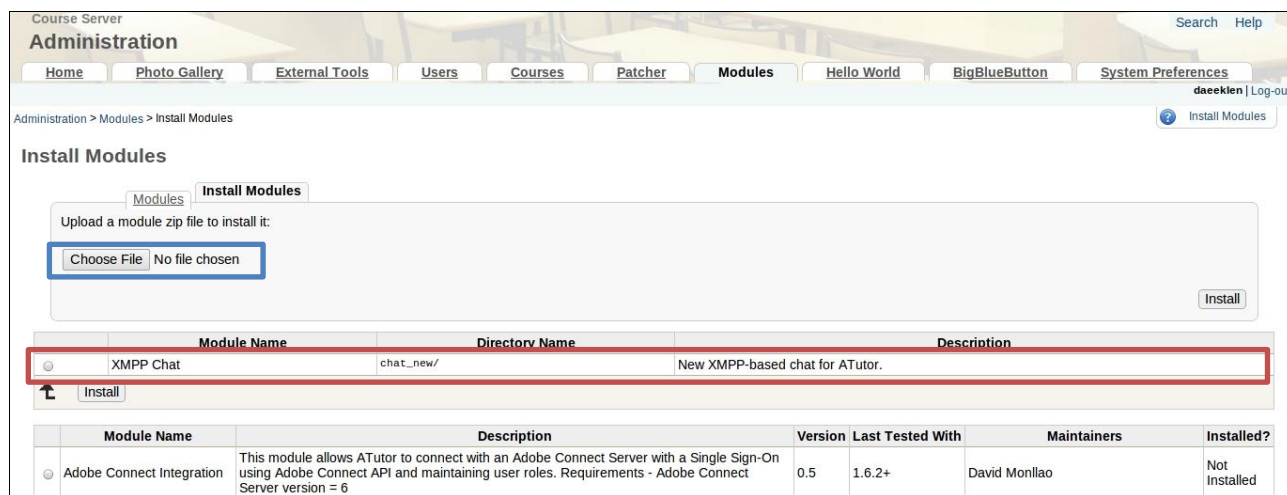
Course Server
Administration

Search Help

Home | Photo Gallery | External Tools | Users | Courses | Patcher | Modules | Hello World | BigBlueButton | System Preferences

daeeklen | Log-ou

Administration > Modules > Install Modules

Install Modules

Install Modules

Modules | Install Modules

Upload a module zip file to install it:

Choose File No file chosen

Install

| | Module Name | Directory Name | Description |
|---|---|---|---|
| | XMPP Chat | chat_new/ | New XMPP-based chat for ATutor. |

Install

| | Module Name | Description | Version | Last Tested With | Maintainers | Installed? |
|---|---|---|---|---|---|---|
| | Adobe Connect Integration | This module allows ATutor to connect with an Adobe Connect Server with a Single Sign-On using Adobe Connect API and maintaining user roles. Requirements - Adobe Connect Server version = 6 | 0.5 | 1.6.2+ | David Monllao | Not Installed |